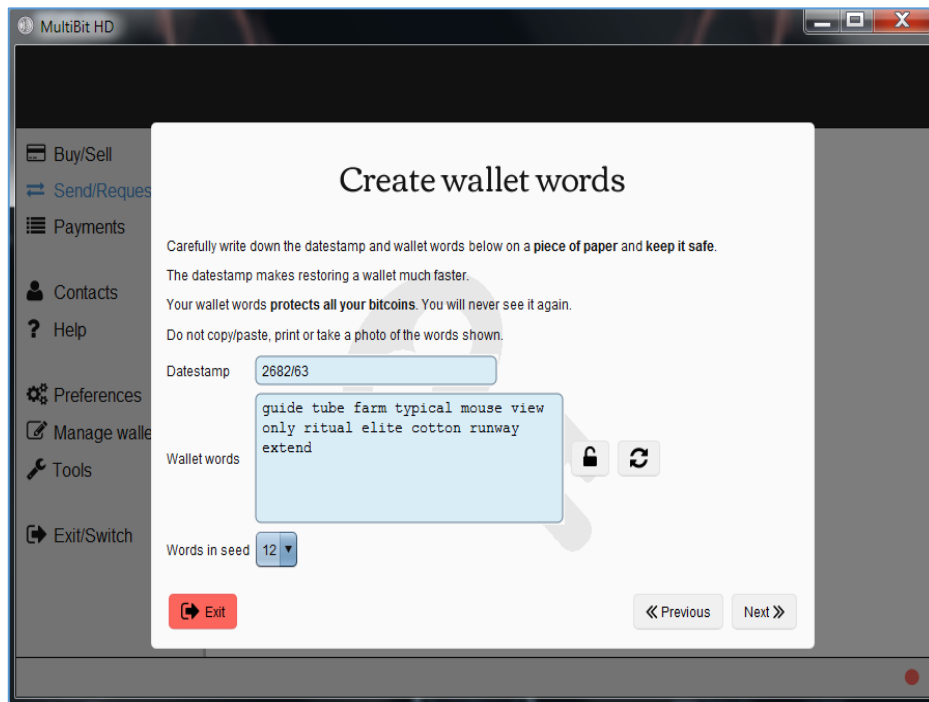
MultiBit HD

Buy/Sell
Send/Reques
Payments
Contacts
Help
Preferences
Manage walle
Tools
Exit/Switch

Create wallet words

Carefully write down the datestamp and wallet words below on a **piece of paper** and **keep it safe**.

The datestamp makes restoring a wallet much faster.

Your wallet words **protects all your bitcoins**. You will never see it again.

Do not copy/paste, print or take a photo of the words shown.

Datestamp 2682/63

Wallet words guide tube farm typical mouse view only ritual elite cotton runway extend

Words in seed 12

Exit

« Previous

Next »